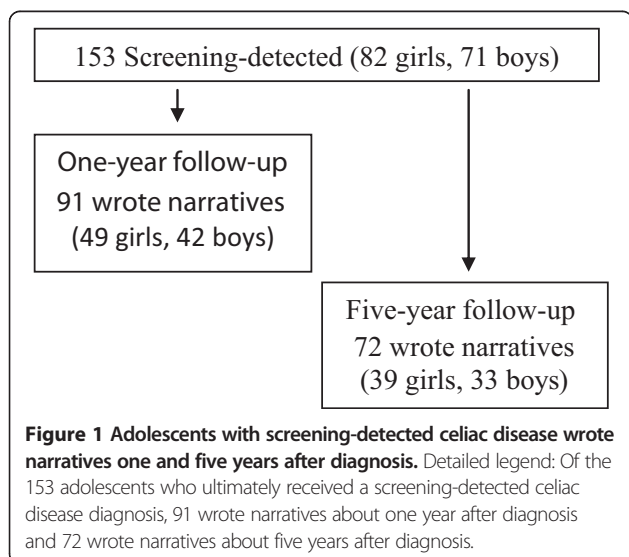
153 Screening-detected (82 girls, 71 boys)

One-year follow-up
91 wrote narratives
(49 girls, 42 boys)

Five-year follow-up
72 wrote narratives
(39 girls, 33 boys)

**Figure 1 Adolescents with screening-detected celiac disease wrote narratives one and five years after diagnosis.** Detailed legend: Of the 153 adolescents who ultimately received a screening-detected celiac disease diagnosis, 91 wrote narratives about one year after diagnosis and 72 wrote narratives about five years after diagnosis.